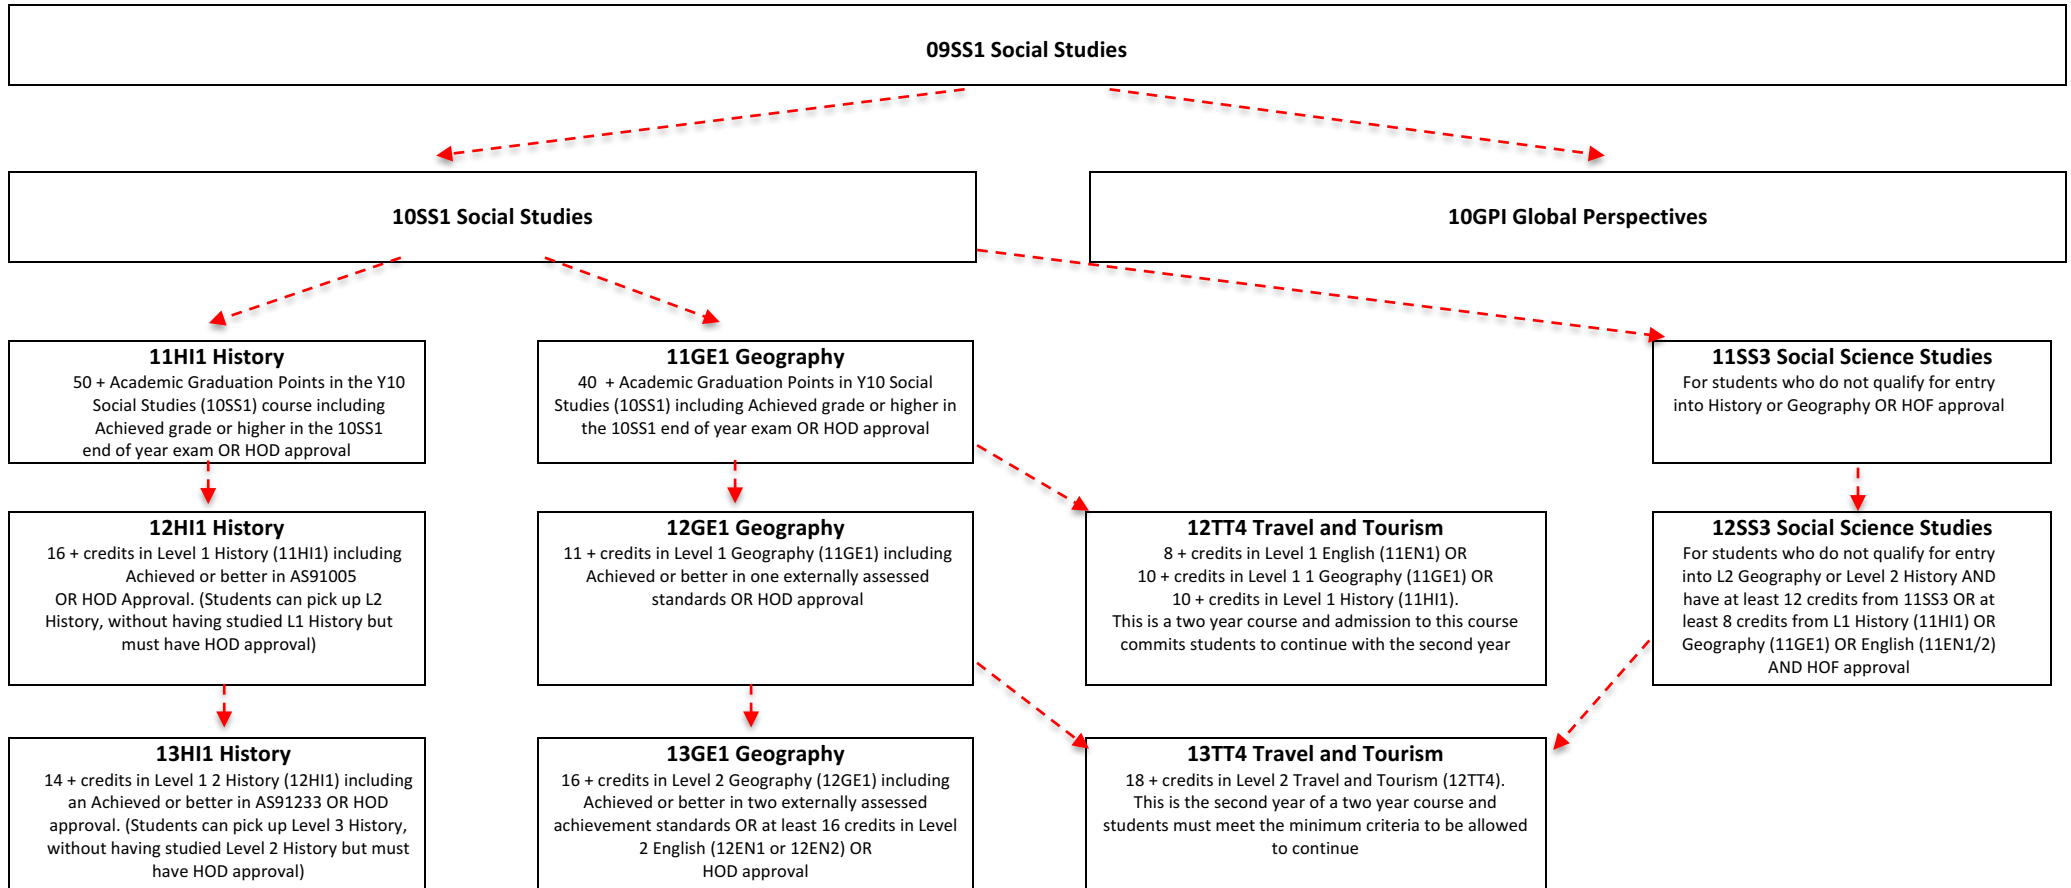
09SS1 Social Studies

10SS1 Social Studies

10GPI Global Perspectives

11HI1 History
50 + Academic Graduation Points in the Y10 Social Studies (10SS1) course including Achieved grade or higher in the 10SS1 end of year exam OR HOD approval

11GE1 Geography
40 + Academic Graduation Points in Y10 Social Studies (10SS1) including Achieved grade or higher in the 10SS1 end of year exam OR HOD approval

11SS3 Social Science Studies
For students who do not qualify for entry into History or Geography OR HOF approval

12HI1 History
16 + credits in Level 1 History (11HI1) including Achieved or better in AS91005 OR HOD Approval. (Students can pick up L2 History, without having studied L1 History but must have HOD approval)

12GE1 Geography
11 + credits in Level 1 Geography (11GE1) including Achieved or better in one externally assessed standards OR HOD approval

12TT4 Travel and Tourism
8 + credits in Level 1 English (11EN1) OR 10 + credits in Level 1 1 Geography (11GE1) OR 10 + credits in Level 1 History (11HI1). This is a two year course and admission to this course commits students to continue with the second year

12SS3 Social Science Studies
For students who do not qualify for entry into L2 Geography or Level 2 History AND have at least 12 credits from 11SS3 OR at least 8 credits from L1 History (11HI1) OR Geography (11GE1) OR English (11EN1/2) AND HOF approval

13HI1 History
14 + credits in Level 1 2 History (12HI1) including an Achieved or better in AS91233 OR HOD approval. (Students can pick up Level 3 History, without having studied Level 2 History but must have HOD approval)

13GE1 Geography
16 + credits in Level 2 Geography (12GE1) including Achieved or better in two externally assessed achievement standards OR at least 16 credits in Level 2 English (12EN1 or 12EN2) OR HOD approval

13TT4 Travel and Tourism
18 + credits in Level 2 Travel and Tourism (12TT4). This is the second year of a two year course and students must meet the minimum criteria to be allowed to continue